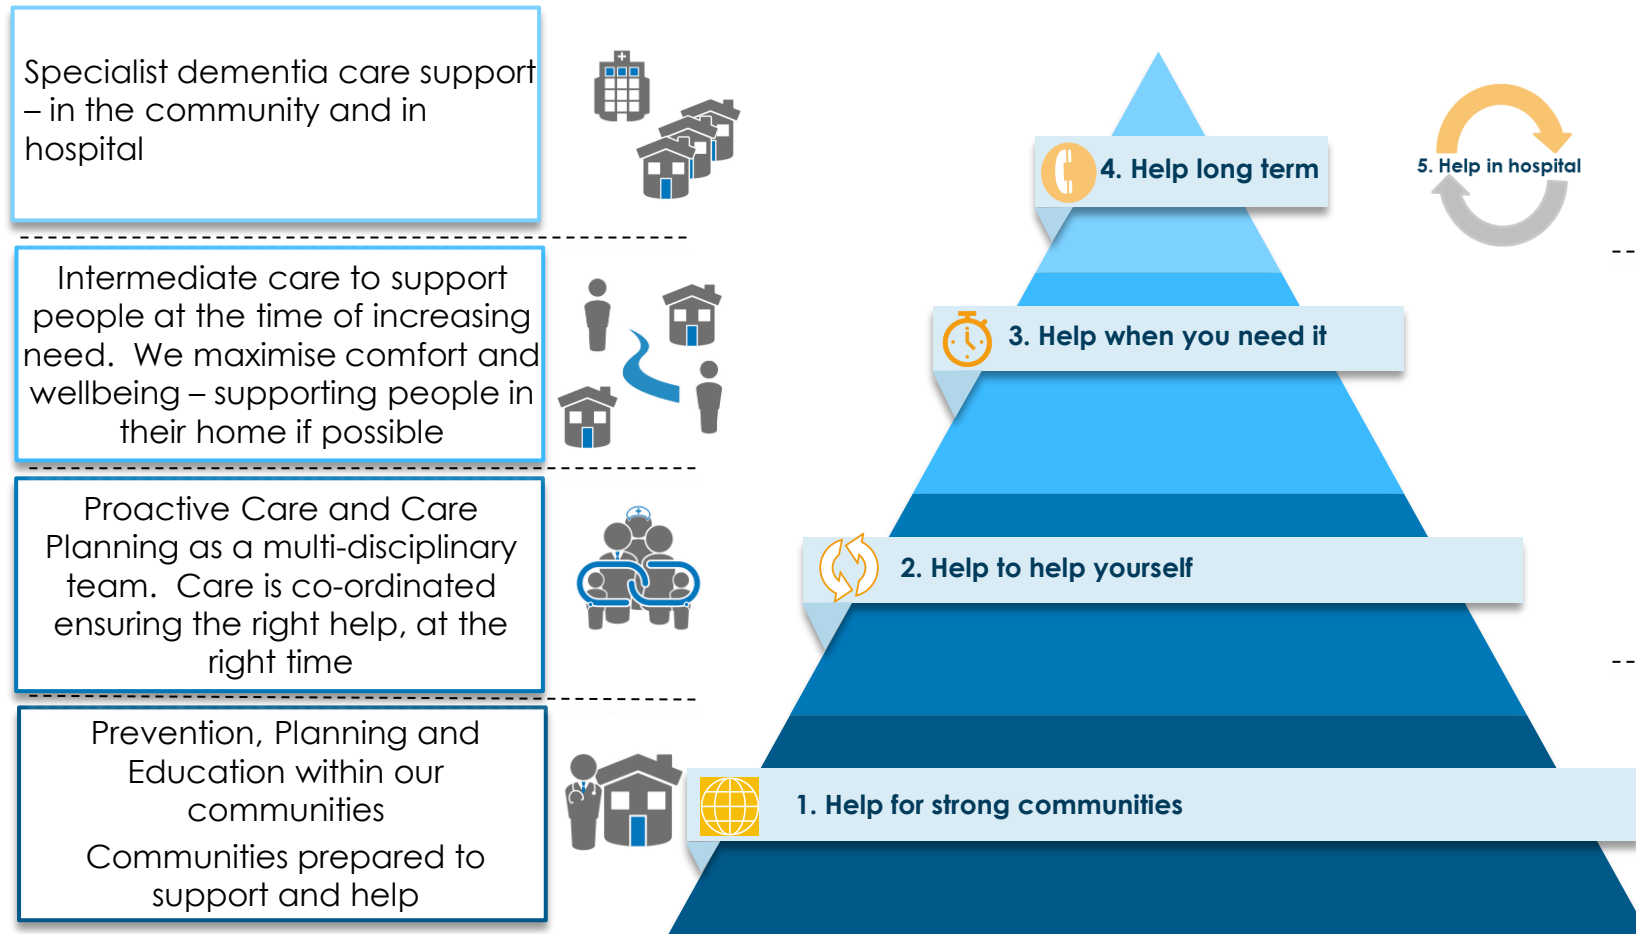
Specialist dementia care support – in the community and in hospital

Intermediate care to support people at the time of increasing need. We maximise comfort and wellbeing – supporting people in their home if possible

Proactive Care and Care Planning as a multi-disciplinary team. Care is co-ordinated ensuring the right help, at the right time

Prevention, Planning and Education within our communities

Communities prepared to support and help

4. Help long term

5. Help in hospital

3. Help when you need it

2. Help to help yourself

1. Help for strong communities